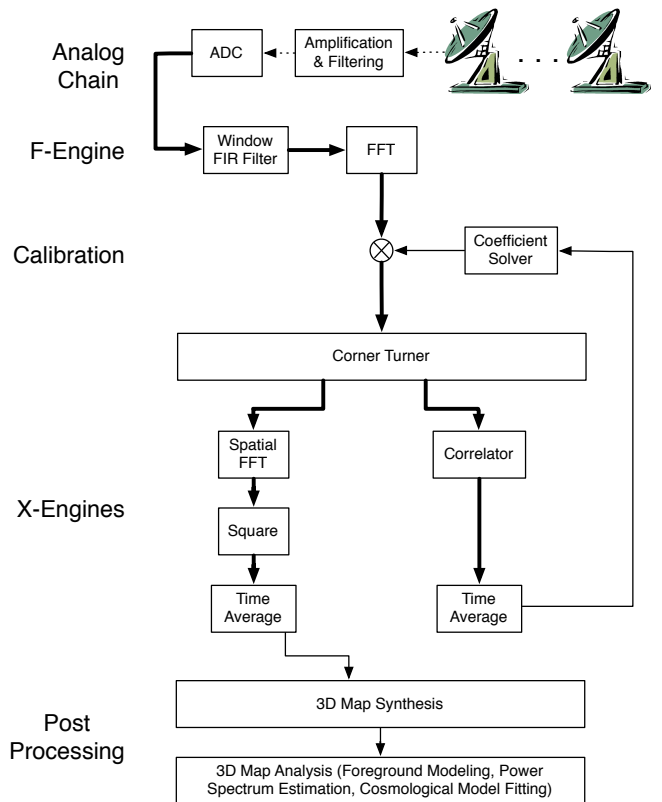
Analog Chain

ADC

Amplification & Filtering

F-Engine

Window FIR Filter

FFT

Calibration

Coefficient Solver

Corner Turner

Spatial FFT

Correlator

X-Engines

Square

Time Average

Time Average

3D Map Synthesis

Post Processing

3D Map Analysis (Foreground Modeling, Power Spectrum Estimation, Cosmological Model Fitting)